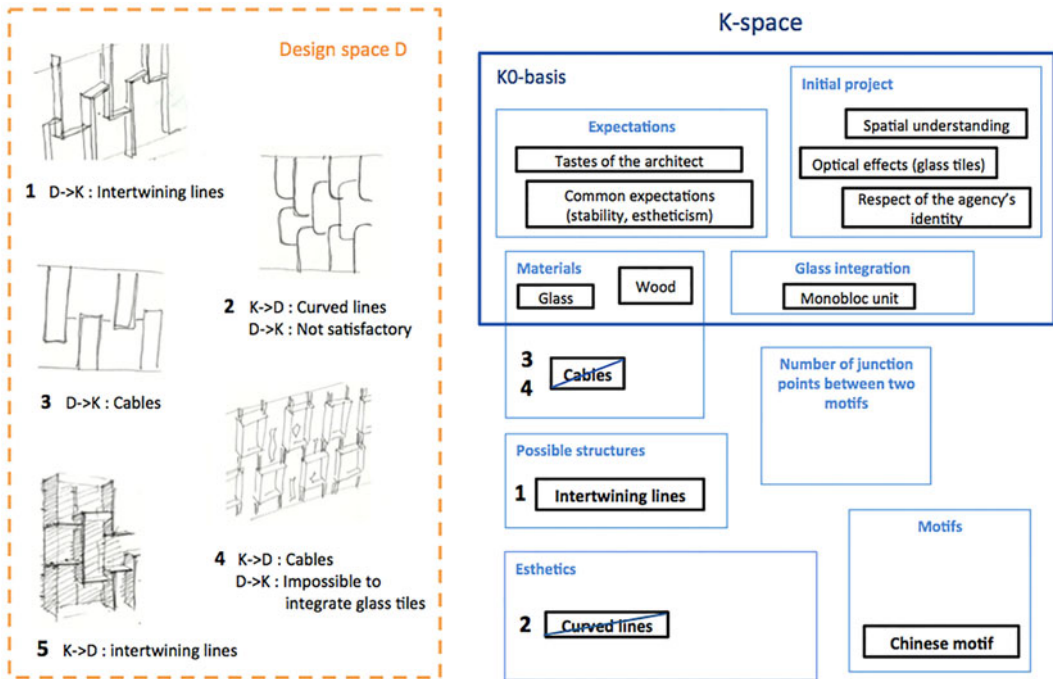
Design space D

1 D->K : Intertwining lines

2 K->D : Curved lines
D->K : Not satisfactory

3 D->K : Cables

4 K->D : Cables
D->K : Impossible to integrate glass tiles

5 K->D : intertwining lines

K-space

K0-basis

Expectations

Tastes of the architect

Common expectations (stability, estheticism)

Initial project

Spatial understanding

Optical effects (glass tiles)

Respect of the agency's identity

Materials

Glass

Wood

Glass integration

Monobloc unit

3
4
Cables

Number of junction points between two motifs

Possible structures

1 Intertwining lines

Esthetics

2 Curved lines

Motifs

Chinese motif